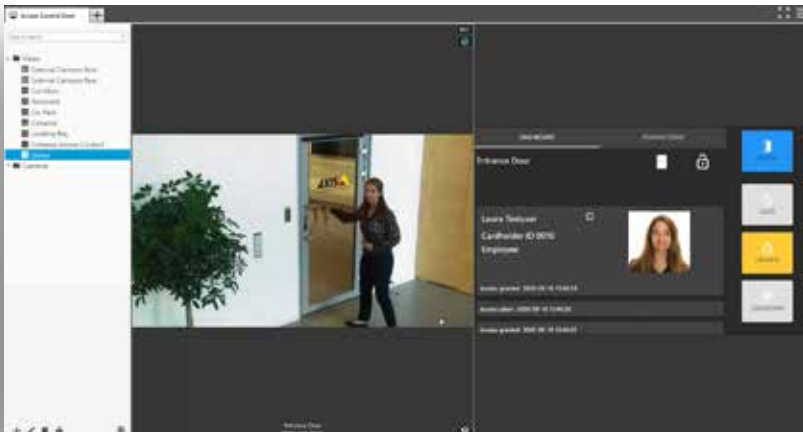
Access Control Door

Views
External Campus Box
External Campus Box
Corridors
Reception
Car Park
Entrance
Loading Bay
Entrance Access Control
Demo
Cameras

AXIS

Entrance Door

Laura Testuser
Cardholder ID 9016
Employee

Access granted 2020-08-18 15:44:18
Access granted 2020-08-18 15:44:10
Access granted 2020-08-18 15:44:02

Entrance Door